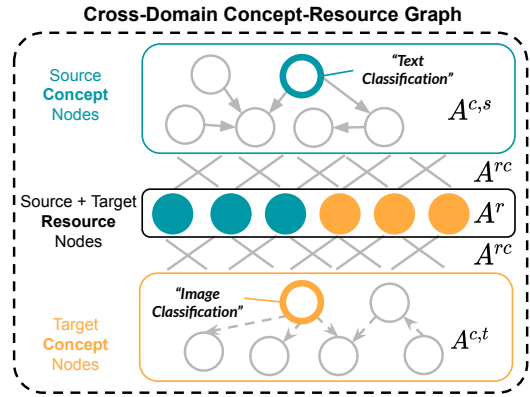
Cross-Domain Concept-Resource Graph

Source Concept Nodes

"Text Classification"

$A^{c,s}$

$A^{rc}$

Source + Target Resource Nodes

$A^{r}$

$A^{rc}$

Target Concept Nodes

"Image Classification"

$A^{c,t}$